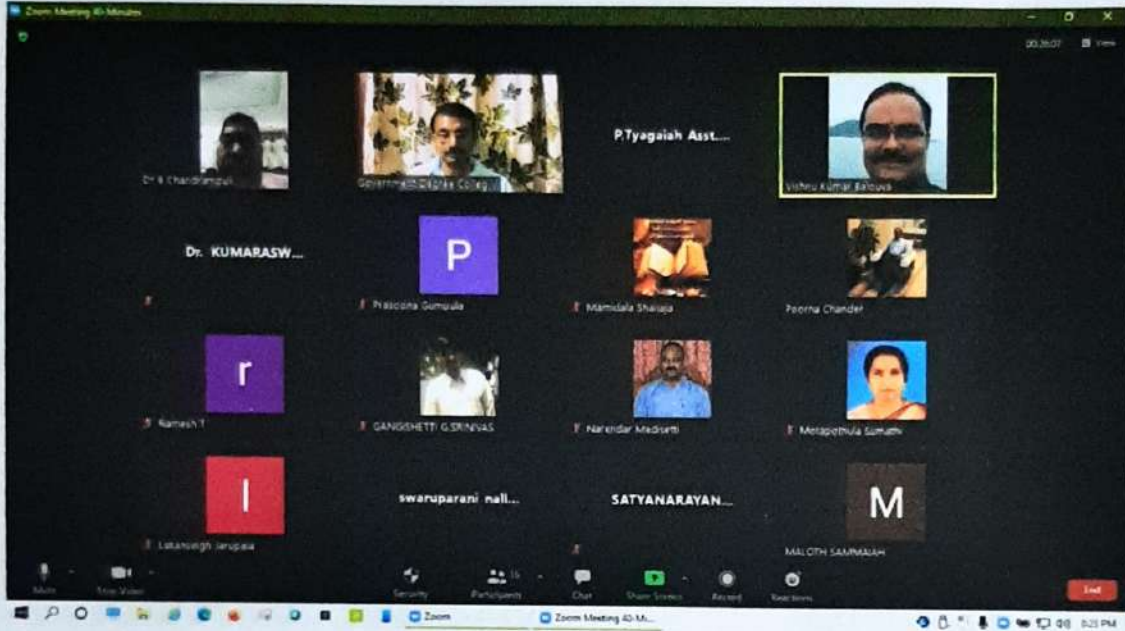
Zoom Meeting 40-Minutes

00:26:07 View

Dr V Chandrampuli

Government Degree Colleg...

P.Tyagaiah Asst...

Vishnu Kumar Baluwa

Dr. KUMARASW...

P

Prasoona Gumpula

Mamidala Shailaja

Poorna Chander

r

Ramesh T

GANGISHETTI G.SRINIVAS

Narendar Madisetti

Merapothula Sumathi

l

Laksmisigh Jarupala

swaruparani nall...

SATYANARAYAN...

M

MALOTH SAMMAIAH

Mute

Stop Video

Security

Participants 16

Chat

Share Screen

Record

Reactions

End

Zoom

Zoom Meeting 40-Mi...

8:25 PM